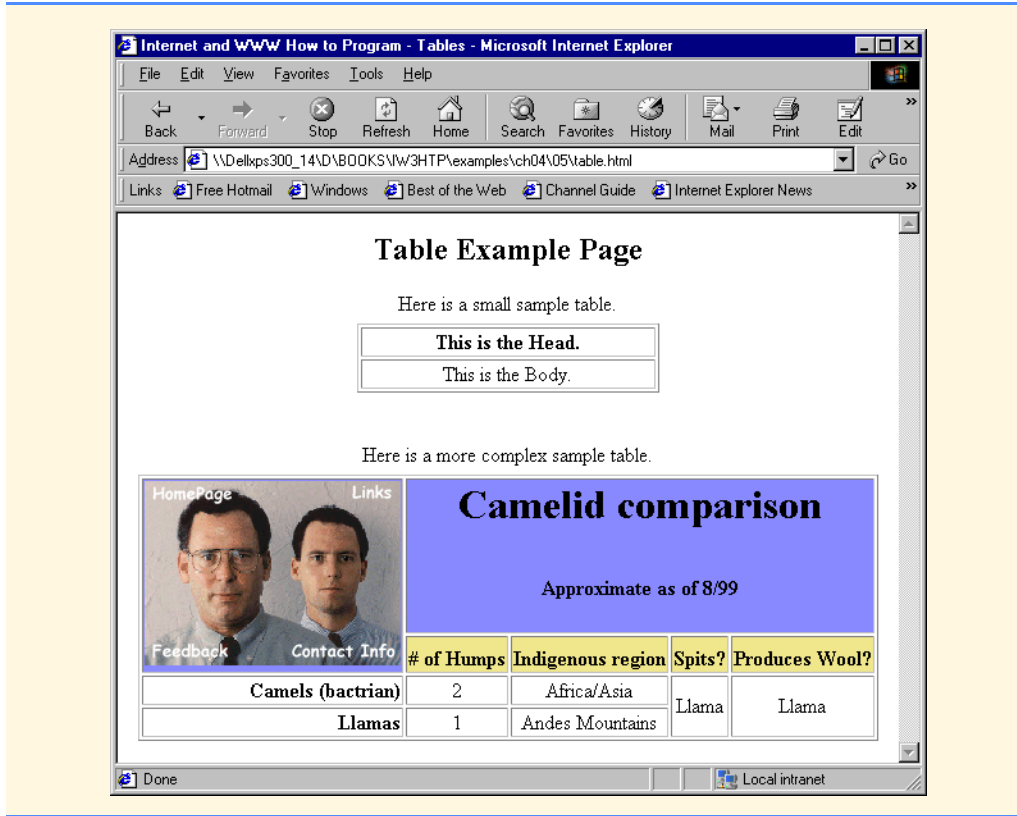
Internet and WWW How to Program - Tables - Microsoft Internet Explorer

File Edit View Favorites Tools Help

Back Forward Stop Refresh Home Search Favorites History Mail Print Edit

Address \\Dellxps300_14\D\BOOKS\IW3HTP\examples\ch04\05\table.html Go

Links Free Hotmail Windows Best of the Web Channel Guide Internet Explorer News

Table Example Page

Here is a small sample table.

| This is the Head. |
|---|
| This is the Body. |

Here is a more complex sample table.

| HomePage Links Feedback Contact Info | Camelid comparison Approximate as of 8/99 | | | |
|---|---|---|---|---|
| | # of Humps | Indigenous region | Spits? | Produces Wool? |
| Camels (bactrian) | 2 | Africa/Asia | Llama | Llama |
| Llamas | 1 | Andes Mountains | | |

Done Local intranet